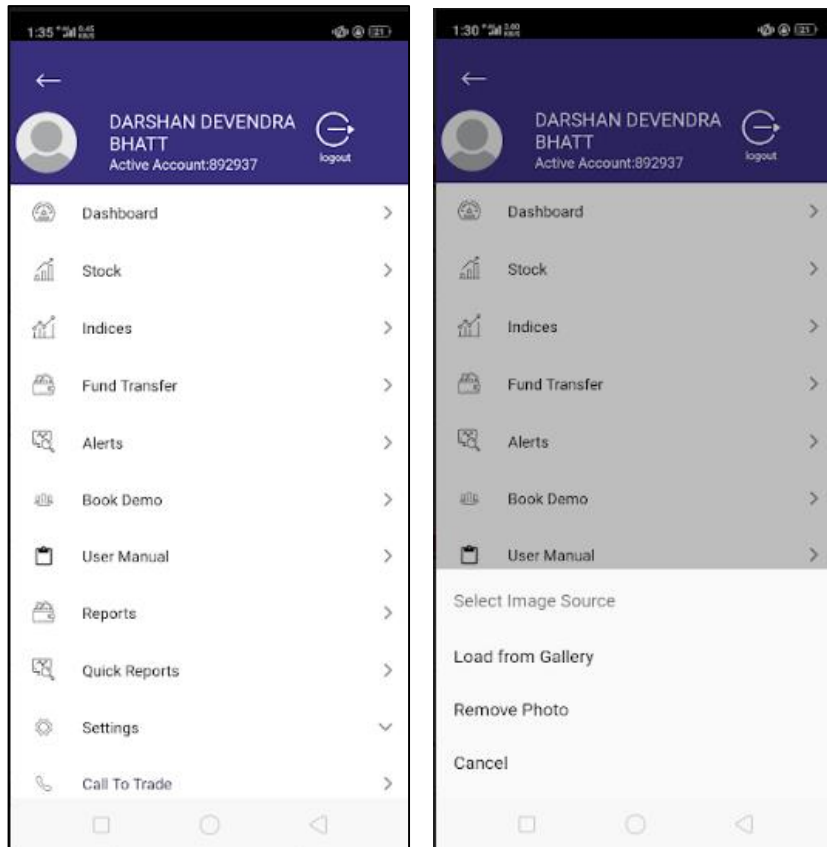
1:35

DARSHAN DEVENDRA BHATT
Active Account:892937
logout

Dashboard
Stock
Indices
Fund Transfer
Alerts
Book Demo
User Manual
Reports
Quick Reports
Settings
Call To Trade

1:30

DARSHAN DEVENDRA BHATT
Active Account:892937
logout

Dashboard
Stock
Indices
Fund Transfer
Alerts
Book Demo
User Manual

Select Image Source
Load from Gallery
Remove Photo
Cancel